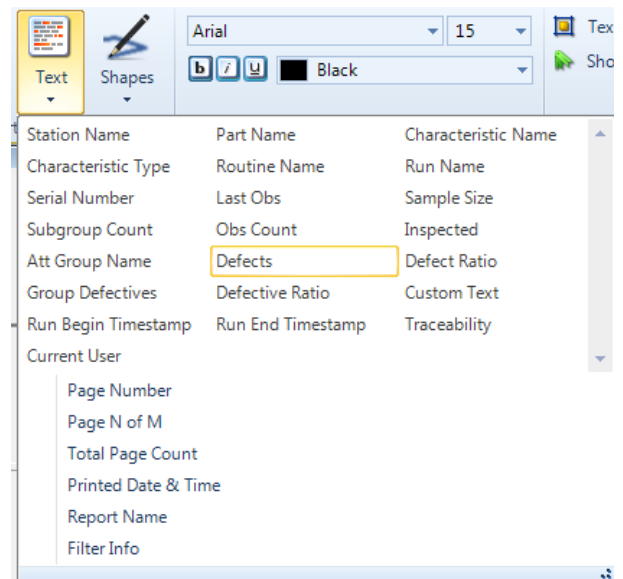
Text

Shapes

Arial

15

b i u

Black

Tex

Sho

| Station Name | Part Name | Characteristic Name |
|---|---|---|
| Characteristic Type | Routine Name | Run Name |
| Serial Number | Last Obs | Sample Size |
| Subgroup Count | Obs Count | Inspected |
| Att Group Name | Defects | Defect Ratio |
| Group Defectives | Defective Ratio | Custom Text |
| Run Begin Timestamp | Run End Timestamp | Traceability |
| Current User | | |

Page Number
Page N of M
Total Page Count
Printed Date & Time
Report Name
Filter Info